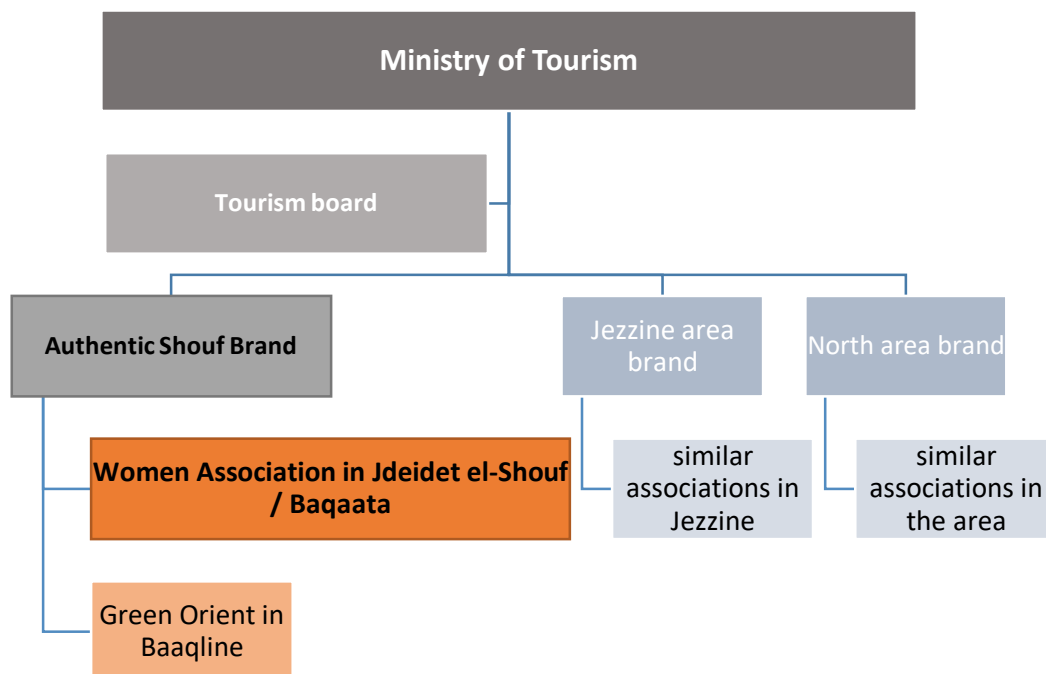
Ministry of Tourism

Tourism board

Authentic Shouf Brand

Jezzine area brand

North area brand

Women Association in Jdeidet el-Shouf / Baqaata

similar associations in Jezzine

similar associations in the area

Green Orient in Baaqline